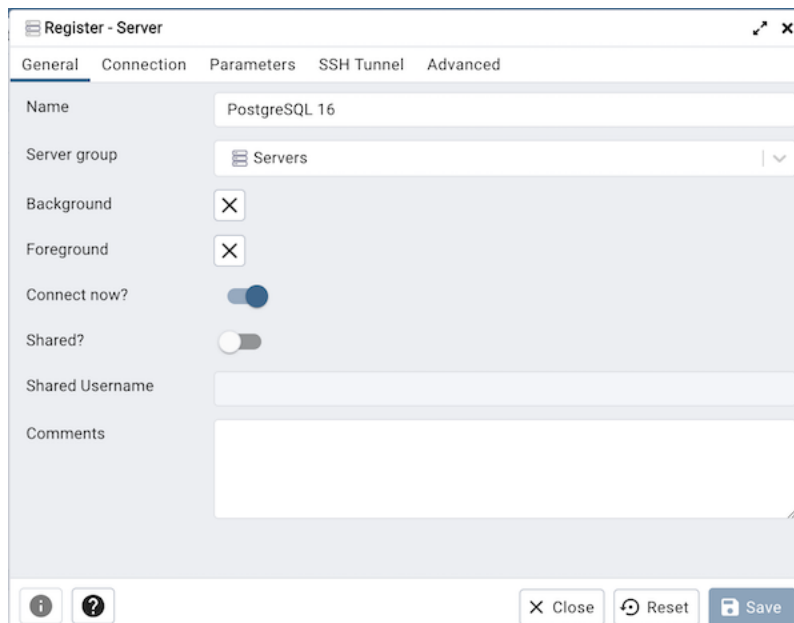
Register - Server

General Connection Parameters SSH Tunnel Advanced

Name PostgreSQL 16

Server group Servers

Background

Foreground

Connect now?

Shared?

Shared Username

Comments

Close Reset Save